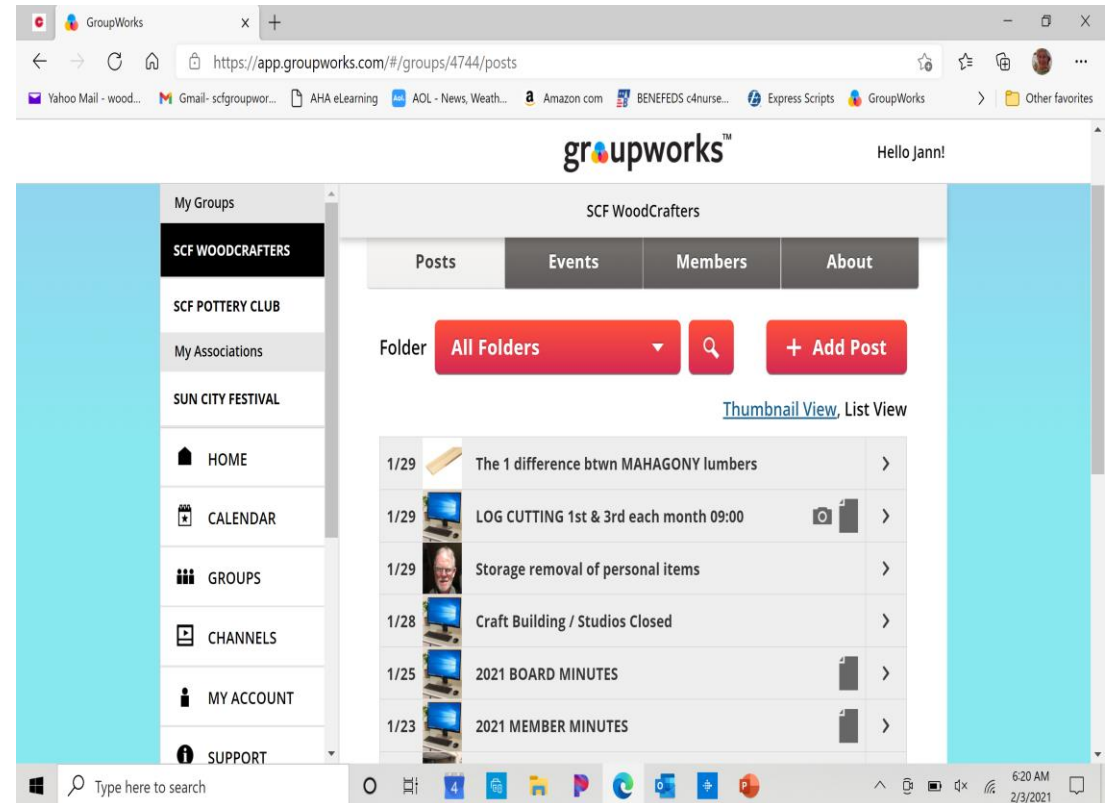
GroupWorks

https://app.groupworks.com/#/groups/4744/posts

Yahoo Mail - wood... Gmail- scfgroupwor... AHA eLearning AOL - News, Weath... Amazon com BENEFEDS c4nurse... Express Scripts GroupWorks Other favorites

groupworks™

Hello Jann!

My Groups
SCF WOODCRAFTERS
SCF POTTERY CLUB
My Associations
SUN CITY FESTIVAL
HOME
CALENDAR
GROUPS
CHANNELS
MY ACCOUNT
SUPPORT

SCF WoodCrafters

| Posts | Events | Members | About |
|---|---|---|---|

Folder All Folders + Add Post

Thumbnail View, List View

| | |
|---|---|
| 1/29 | The 1 difference btwn MAHAGONY lumbers |
| 1/29 | LOG CUTTING 1st & 3rd each month 09:00 |
| 1/29 | Storage removal of personal items |
| 1/28 | Craft Building / Studios Closed |
| 1/25 | 2021 BOARD MINUTES |
| 1/23 | 2021 MEMBER MINUTES |

Type here to search

6:20 AM
2/3/2021